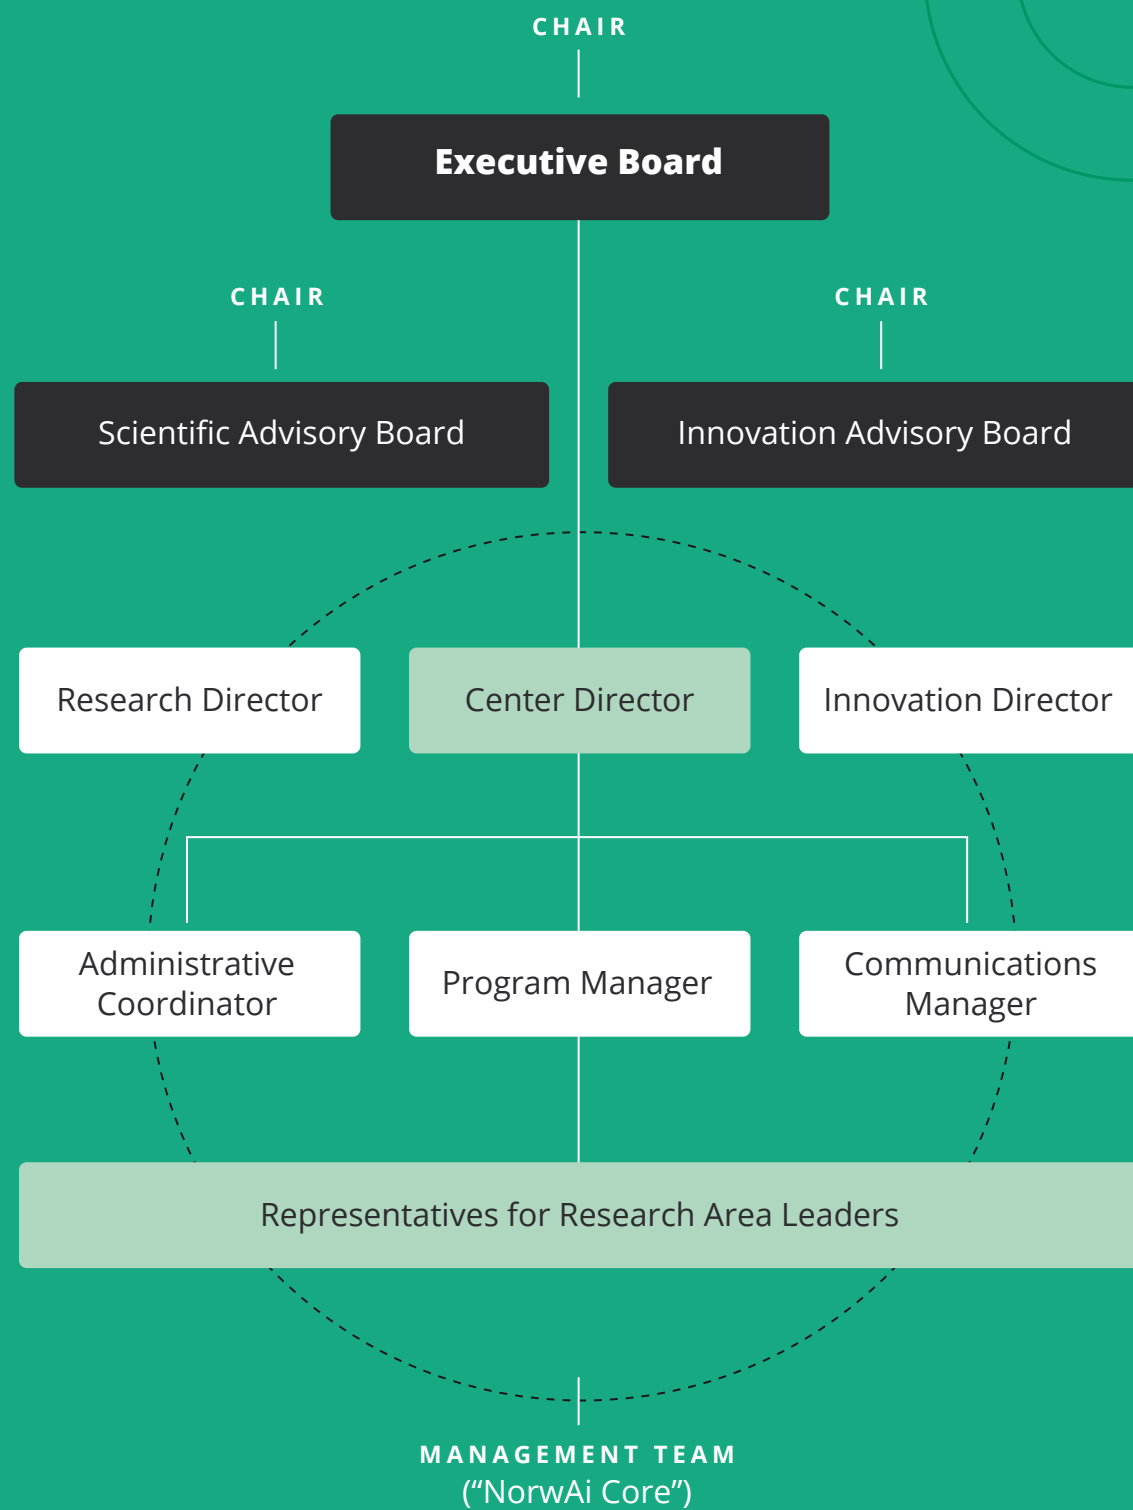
CHAIR

Executive Board

CHAIR

Scientific Advisory Board

CHAIR

Innovation Advisory Board

Research Director

Center Director

Innovation Director

Administrative Coordinator

Program Manager

Communications Manager

Representatives for Research Area Leaders

MANAGEMENT TEAM
(“NorwAi Core”)